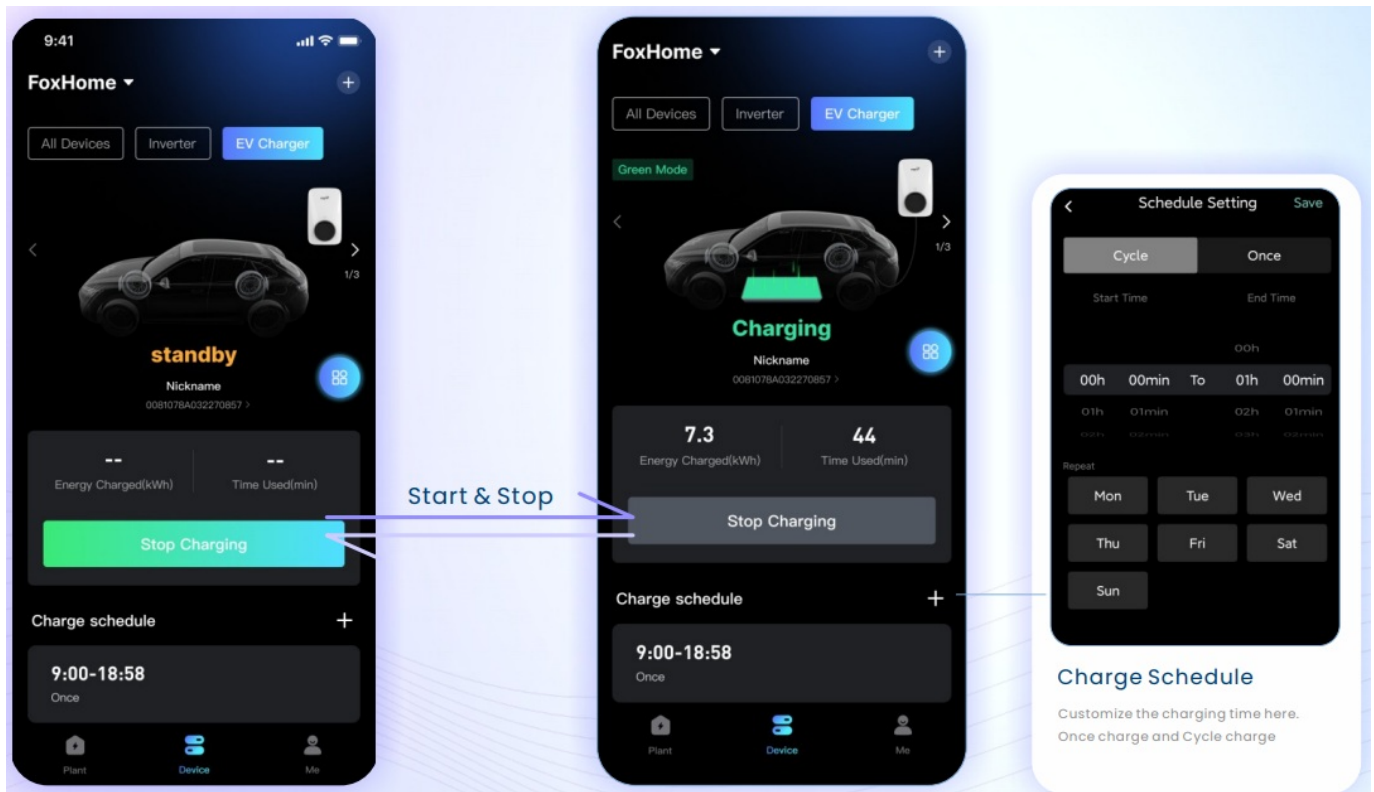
9:41

FoxHome

All Devices
Inverter
EV Charger

1/3

standby

Nickname
0081078A032270857 >

--
Energy Charged(kWh)

--
Time Used(min)

Stop Charging

Charge schedule

9:00-18:58
Once

Plant
Device
Me

Start & Stop

FoxHome

All Devices
Inverter
EV Charger

Green Mode

1/3

Charging

Nickname
0081078A032270857 >

7.3
Energy Charged(kWh)

44
Time Used(min)

Stop Charging

Charge schedule

9:00-18:58
Once

Plant
Device
Me

Schedule Setting
Save

Cycle
Once

Start Time
End Time

00h

00h
00min
To
01h
00min

01h
01min
02h
01min

Repeat

Mon
Tue
Wed
Thu
Fri
Sat
Sun

Charge Schedule

Customize the charging time here. Once charge and Cycle charge